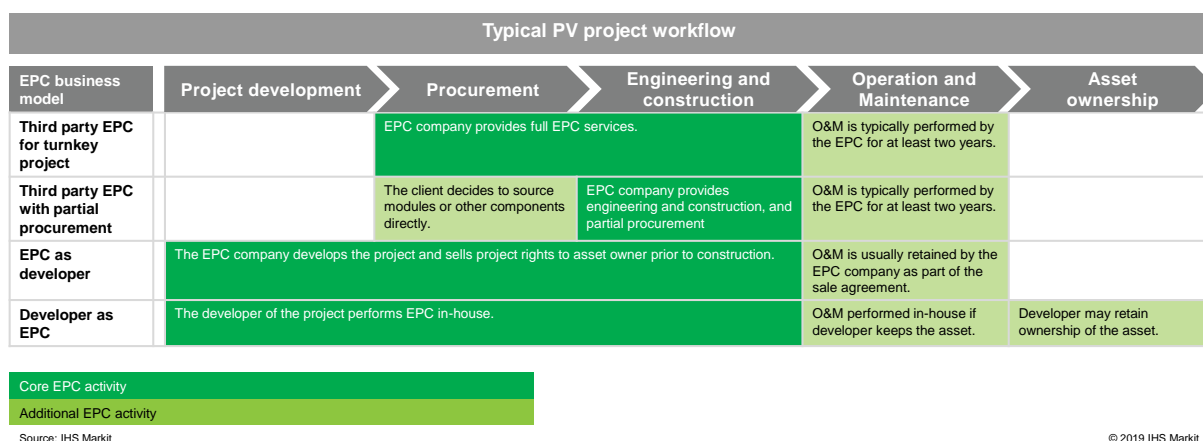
Typical PV project workflow

| EPC business model | Project development | Procurement | Engineering and construction | Operation and Maintenance | Asset ownership |
|---|---|---|---|---|---|
| Third party EPC for turnkey project | | EPC company provides full EPC services. | | O&M is typically performed by the EPC for at least two years. | |
| Third party EPC with partial procurement | | The client decides to source modules or other components directly. | EPC company provides engineering and construction, and partial procurement | O&M is typically performed by the EPC for at least two years. | |
| EPC as developer | The EPC company develops the project and sells project rights to asset owner prior to construction. | | | O&M is usually retained by the EPC company as part of the sale agreement. | |
| Developer as EPC | The developer of the project performs EPC in-house. | | | O&M performed in-house if developer keeps the asset. | Developer may retain ownership of the asset. |

Core EPC activity

Additional EPC activity

Source: IHS Markit

© 2019 IHS Markit